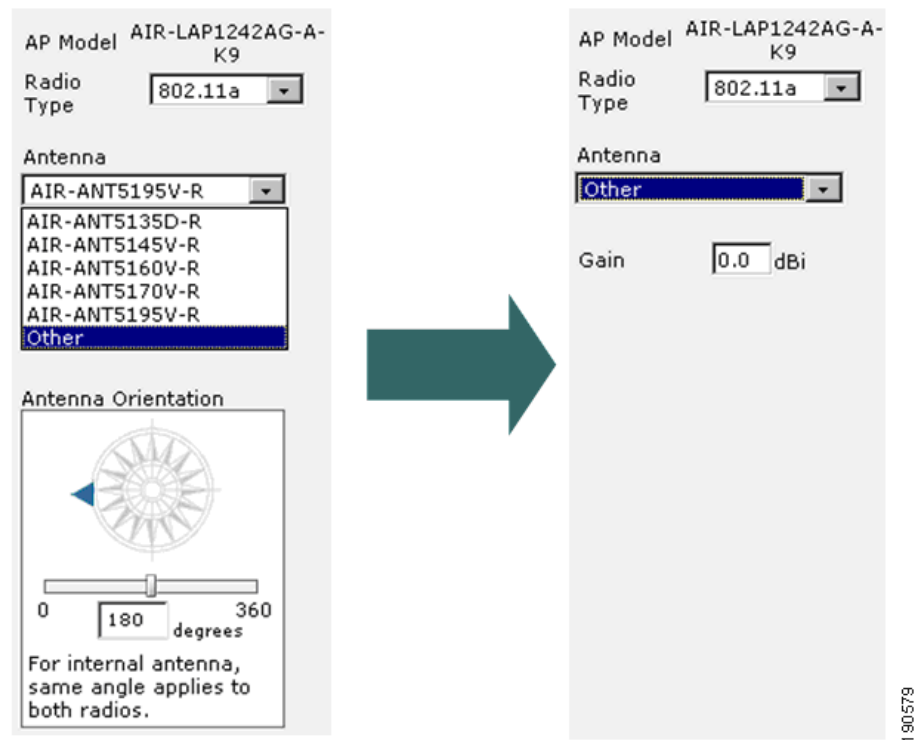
AP Model AIR-LAP1242AG-A-K9

Radio Type 802.11a

Antenna

AIR-ANT5195V-R

AIR-ANT5135D-R
AIR-ANT5145V-R
AIR-ANT5160V-R
AIR-ANT5170V-R
AIR-ANT5195V-R
Other

Antenna Orientation

0 180 degrees 360

For internal antenna, same angle applies to both radios.

AP Model AIR-LAP1242AG-A-K9

Radio Type 802.11a

Antenna

Other

Gain 0.0 dBi

190579